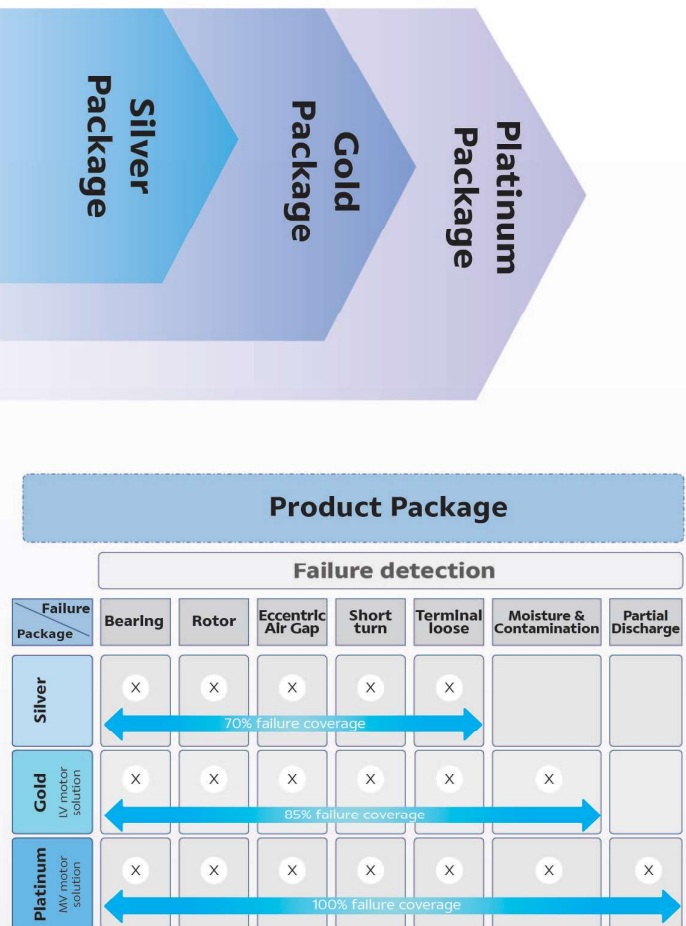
Silver Package

Gold Package

Platinum Package

Product Package

Failure detection

| Failure / Package | Bearing | Rotor | Eccentric Air Gap | Short turn | Terminal loose | Moisture & Contamination | Partial Discharge |
|---|---|---|---|---|---|---|---|
| Silver | X | X | X | X | X | | |
| Gold LV motor solution | X | X | X | X | X | X | |
| Platinum MV motor solution | X | X | X | X | X | X | X |

70% failure coverage

85% failure coverage

100% failure coverage